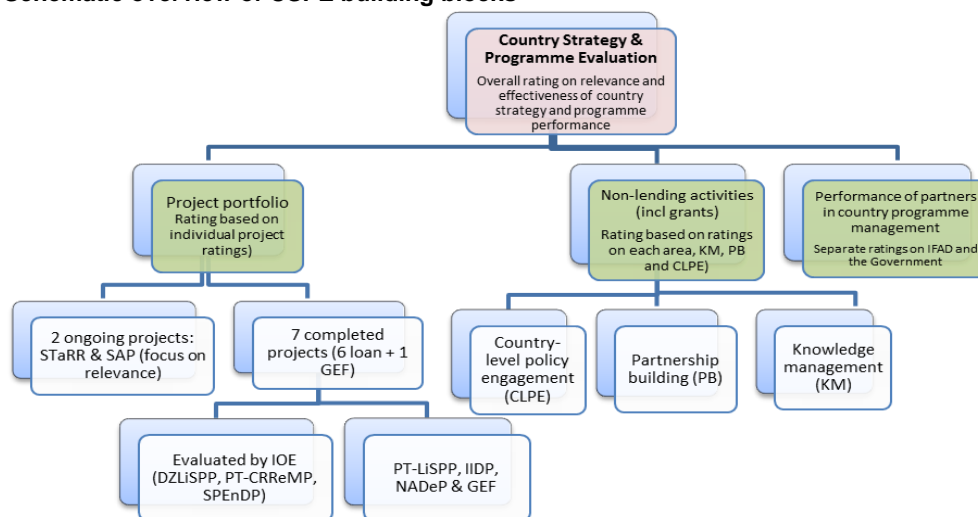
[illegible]

Country Strategy & Programme Evaluation
Overall rating on relevance and effectiveness of country strategy and programme performance

Project portfolio
Rating based on individual project ratings)

Non-lending activities (incl grants)
Rating based on ratings on each area, KM, PB and CLPE)

Performance of partners in country programme management
Separate ratings on IFAD and the Government

2 ongoing projects: STaRR & SAP (focus on relevance)

7 completed projects (6 loan + 1 GEF)

Country-level policy engagement (CLPE)

Partnership building (PB)

Knowledge management (KM)

Evaluated by IOE (DZLiSPP, PT-CRReMP, SPEnDP)

PT-LiSPP, IIDP, NADeP & GEF